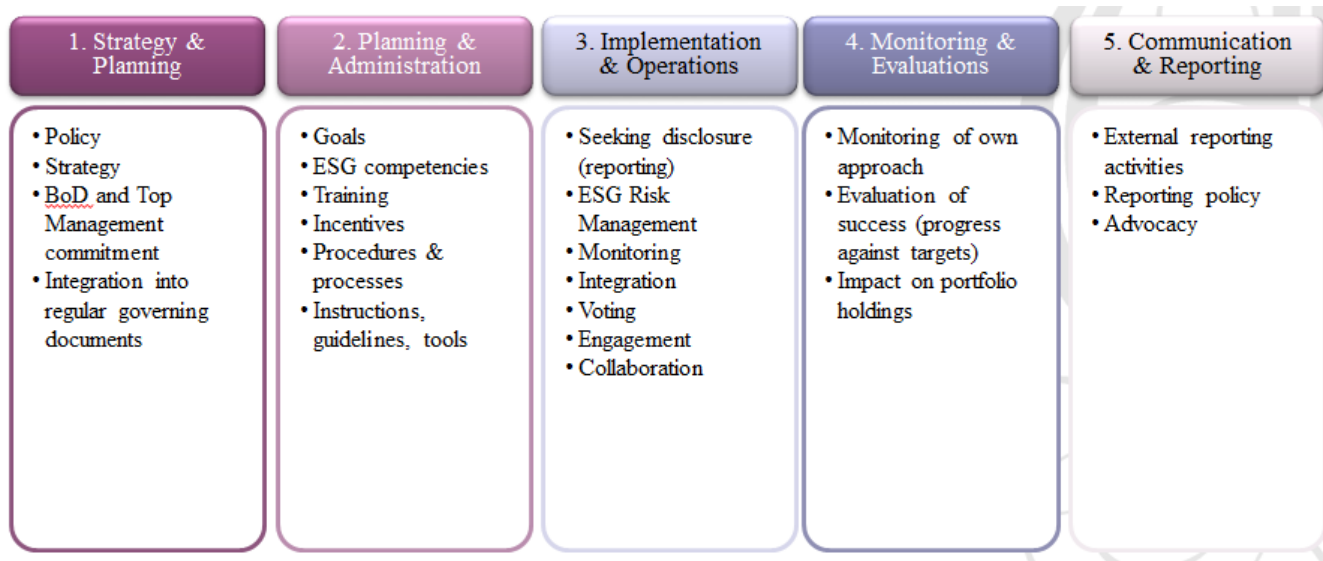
1. Strategy & Planning

• Policy
• Strategy
• BoD and Top Management commitment
• Integration into regular governing documents

2. Planning & Administration

• Goals
• ESG competencies
• Training
• Incentives
• Procedures & processes
• Instructions, guidelines, tools

3. Implementation & Operations

• Seeking disclosure (reporting)
• ESG Risk Management
• Monitoring
• Integration
• Voting
• Engagement
• Collaboration

4. Monitoring & Evaluations

• Monitoring of own approach
• Evaluation of success (progress against targets)
• Impact on portfolio holdings

5. Communication & Reporting

• External reporting activities
• Reporting policy
• Advocacy